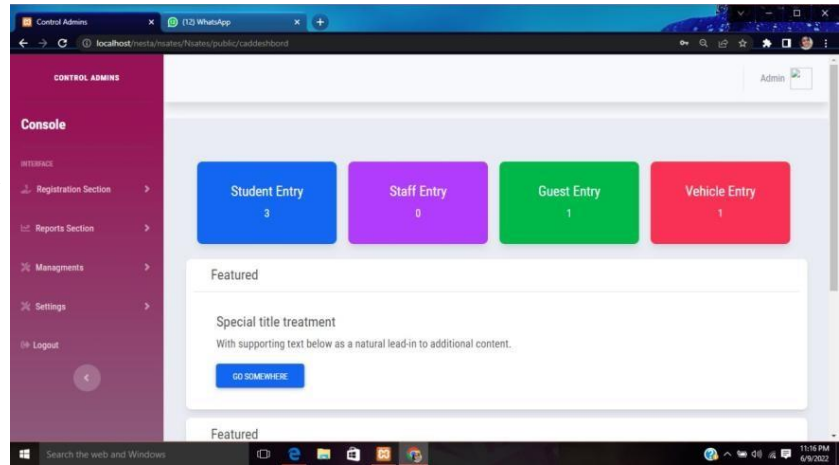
Control Admins
(12) WhatsApp
localhost/nesta/nsates/Nsates/public/caddeshbord

CONTROL ADMINS

Console

INTERFACE

Registration Section

Reports Section

Managments

Settings

Logout

Admin

Student Entry
3

Staff Entry
0

Guest Entry
1

Vehicle Entry
1

Featured

Special title treatment

With supporting text below as a natural lead-in to additional content.

GO SOMEWHERE

Featured

Search the web and Windows

11:16 PM
6/9/2022